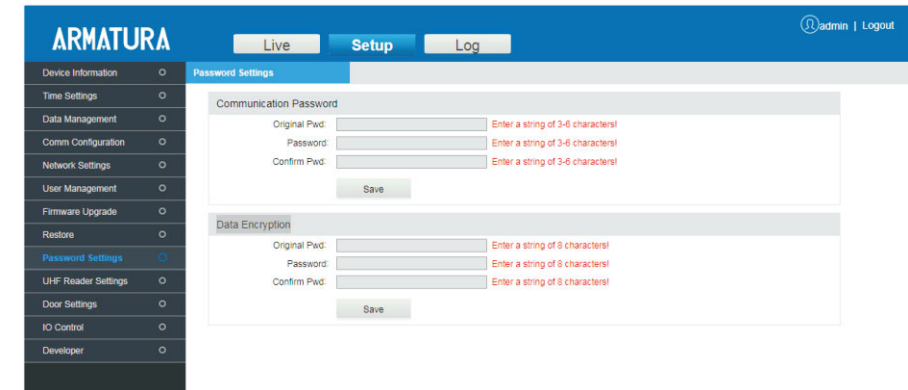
ARMATURA

Live Setup Log

admin | Logout

Device Information
Time Settings
Data Management
Comm Configuration
Network Settings
User Management
Firmware Upgrade
Restore
Password Settings
UHF Reader Settings
Door Settings
IO Control
Developer

Password Settings

Communication Password

Original Pwd: Enter a string of 3-6 characters!
Password: Enter a string of 3-6 characters!
Confirm Pwd: Enter a string of 3-6 characters!

Save

Data Encryption

Original Pwd: Enter a string of 8 characters!
Password: Enter a string of 8 characters!
Confirm Pwd: Enter a string of 8 characters!

Save